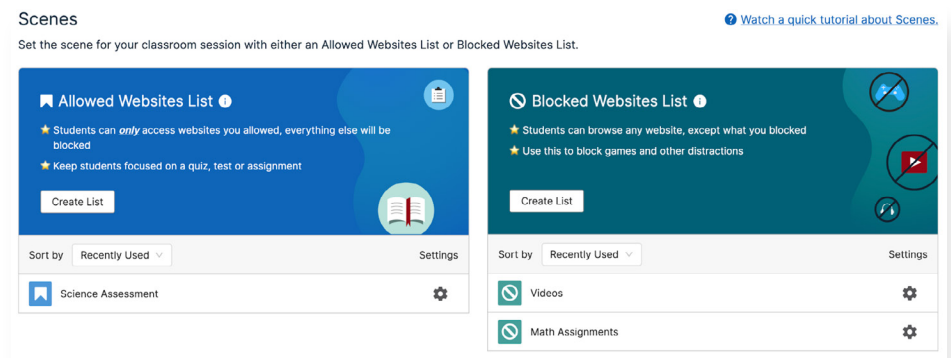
Scenes

Watch a quick tutorial about Scenes.

Set the scene for your classroom session with either an Allowed Websites List or Blocked Websites List.

Allowed Websites List

Students can *only* access websites you allowed, everything else will be blocked

Keep students focused on a quiz, test or assignment

Create List

Sort by Recently Used

Settings

Science Assessment

Blocked Websites List

Students can browse any website, except what you blocked

Use this to block games and other distractions

Create List

Sort by Recently Used

Settings

Videos

Math Assignments